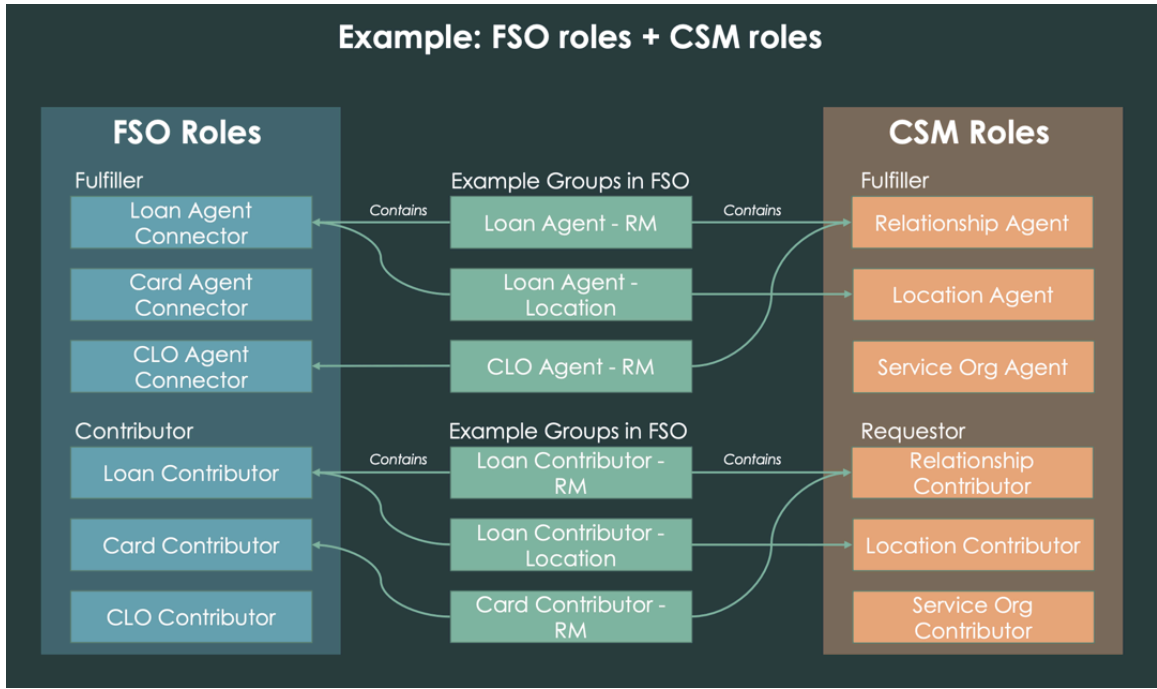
Example: FSO roles + CSM roles

FSO Roles

Fulfiller

Loan Agent Connector

Card Agent Connector

CLO Agent Connector

Contributor

Loan Contributor

Card Contributor

CLO Contributor

Example Groups in FSO

Contains

Loan Agent - RM

Contains

Loan Agent - Location

CLO Agent - RM

Example Groups in FSO

Contains

Loan Contributor - RM

Contains

Loan Contributor - Location

Card Contributor - RM

CSM Roles

Fulfiller

Relationship Agent

Location Agent

Service Org Agent

Requestor

Relationship Contributor

Location Contributor

Service Org Contributor